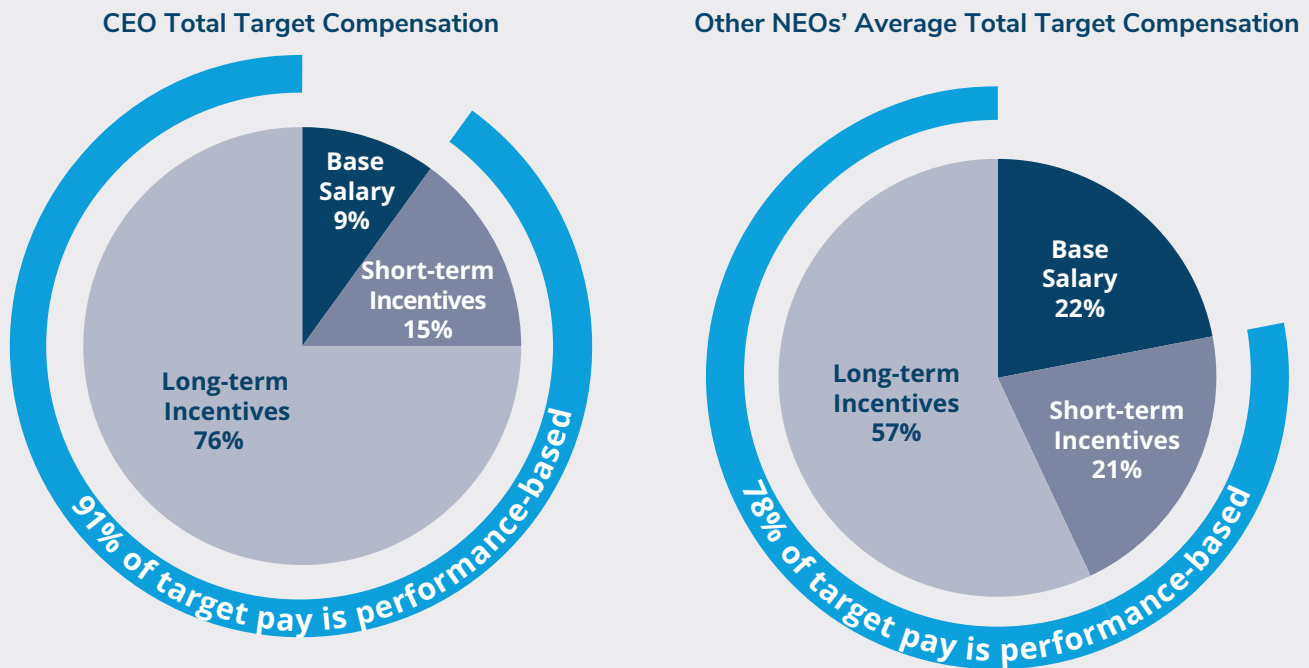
CEO Total Target Compensation

Base Salary 9%

Short-term Incentives 15%

Long-term Incentives 76%

91% of target pay is performance-based

Other NEOs' Average Total Target Compensation

Base Salary 22%

Short-term Incentives 21%

Long-term Incentives 57%

78% of target pay is performance-based